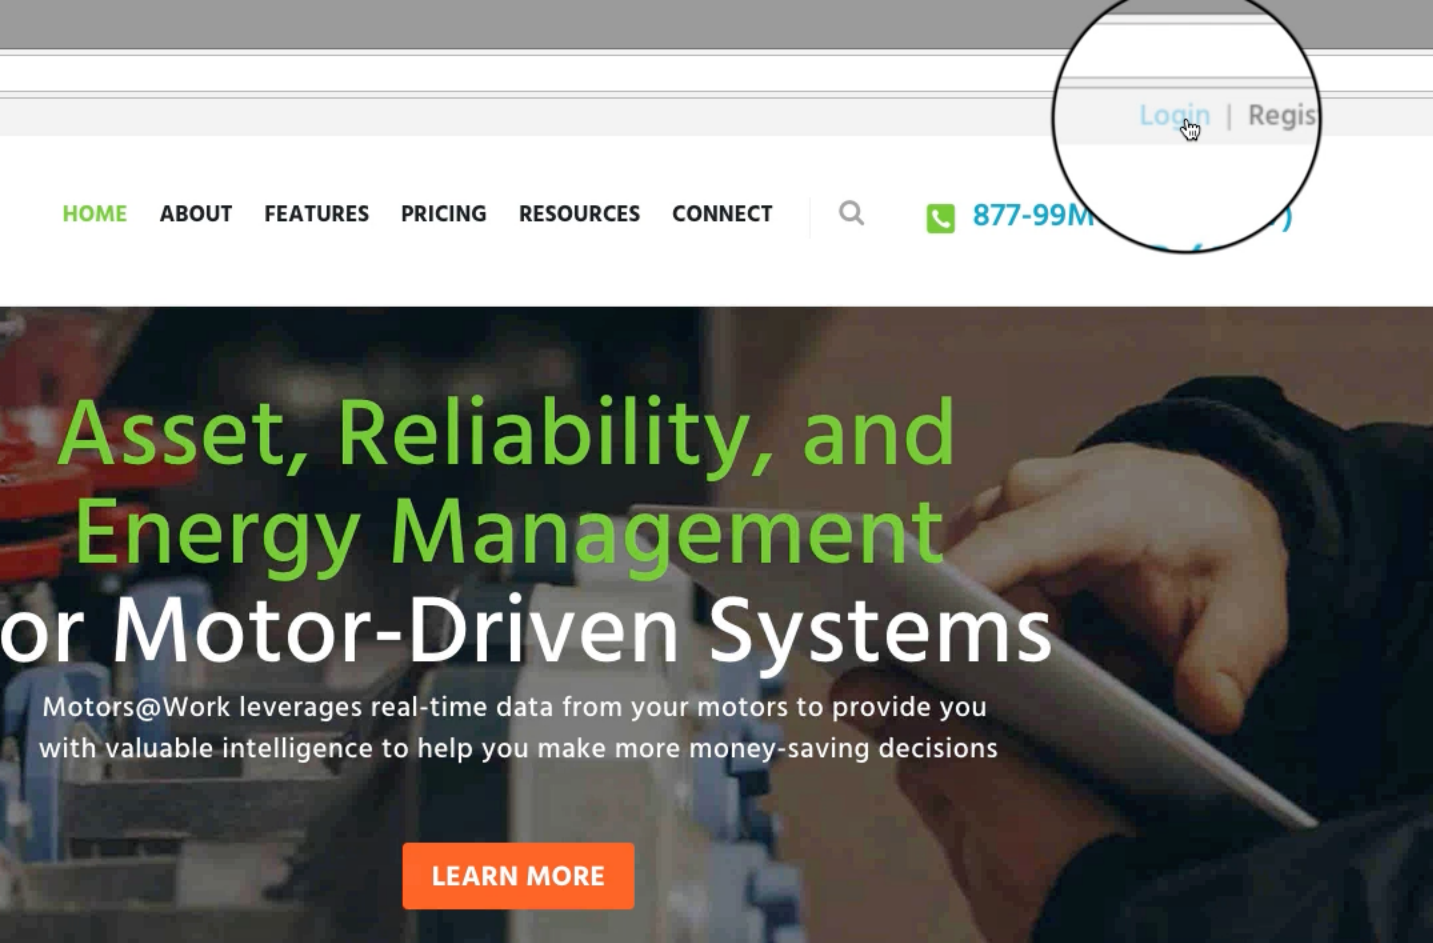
Login | Regis

HOME ABOUT FEATURES PRICING RESOURCES CONNECT

877-99M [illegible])

Asset, Reliability, and Energy Management
or Motor-Driven Systems

Motors@Work leverages real-time data from your motors to provide you with valuable intelligence to help you make more money-saving decisions

LEARN MORE